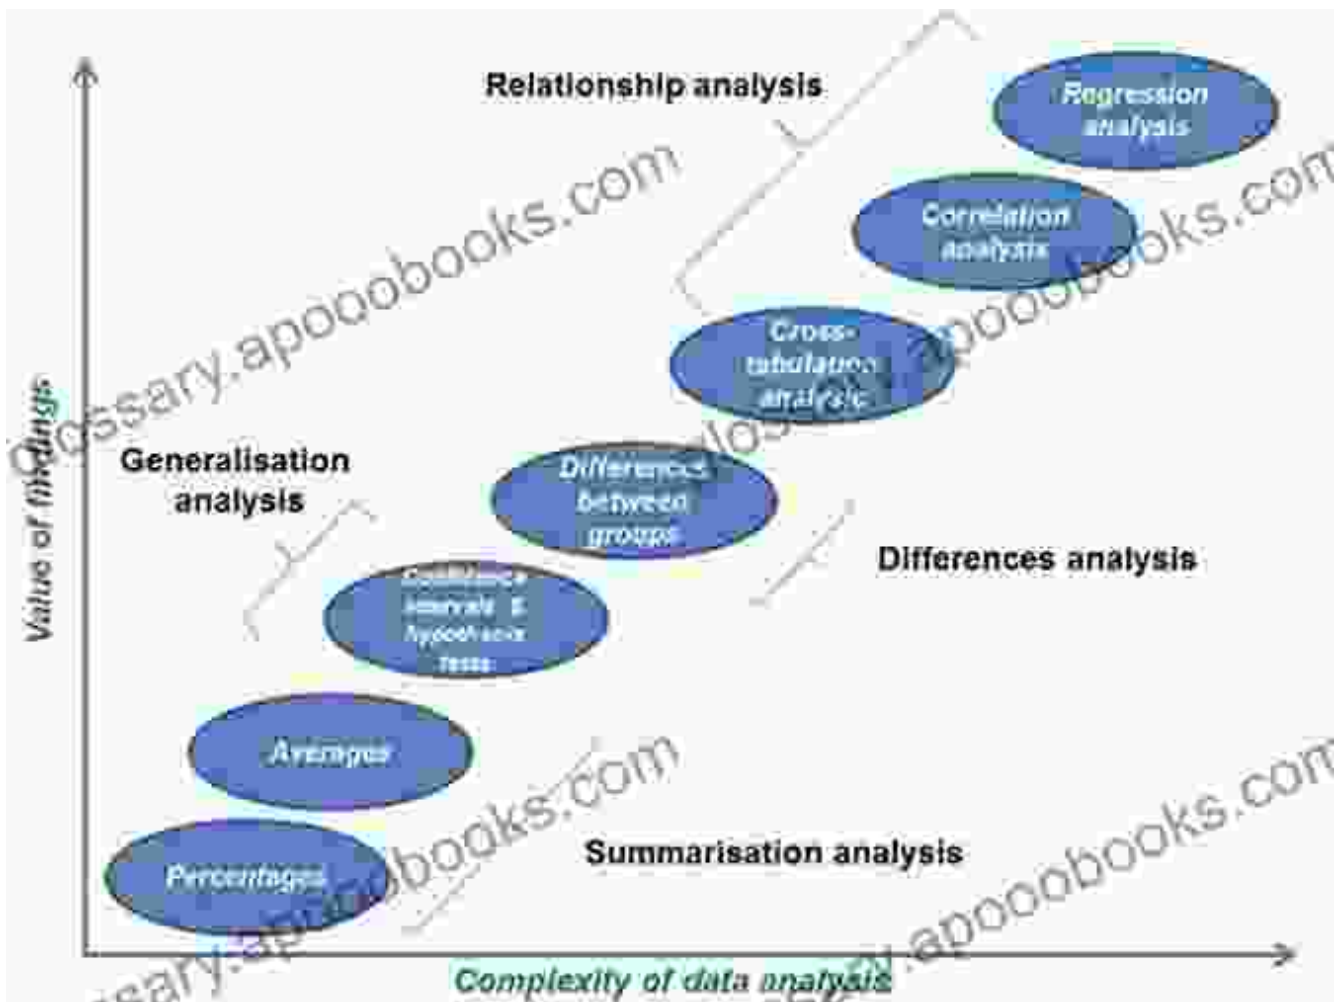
Relationship analysis

Regression analysis

Correlation analysis

Cross-tabulation analysis

Generalisation analysis

Differences between groups

Differences analysis

Confidence intervals & hypothesis tests

Averages

Percentages

Summarisation analysis

Value of findings

Complexity of data analysis

glossary.apooobooks.com

glossary.apooobooks.com

glossary.apooobooks.com

glossary.apooobooks.com